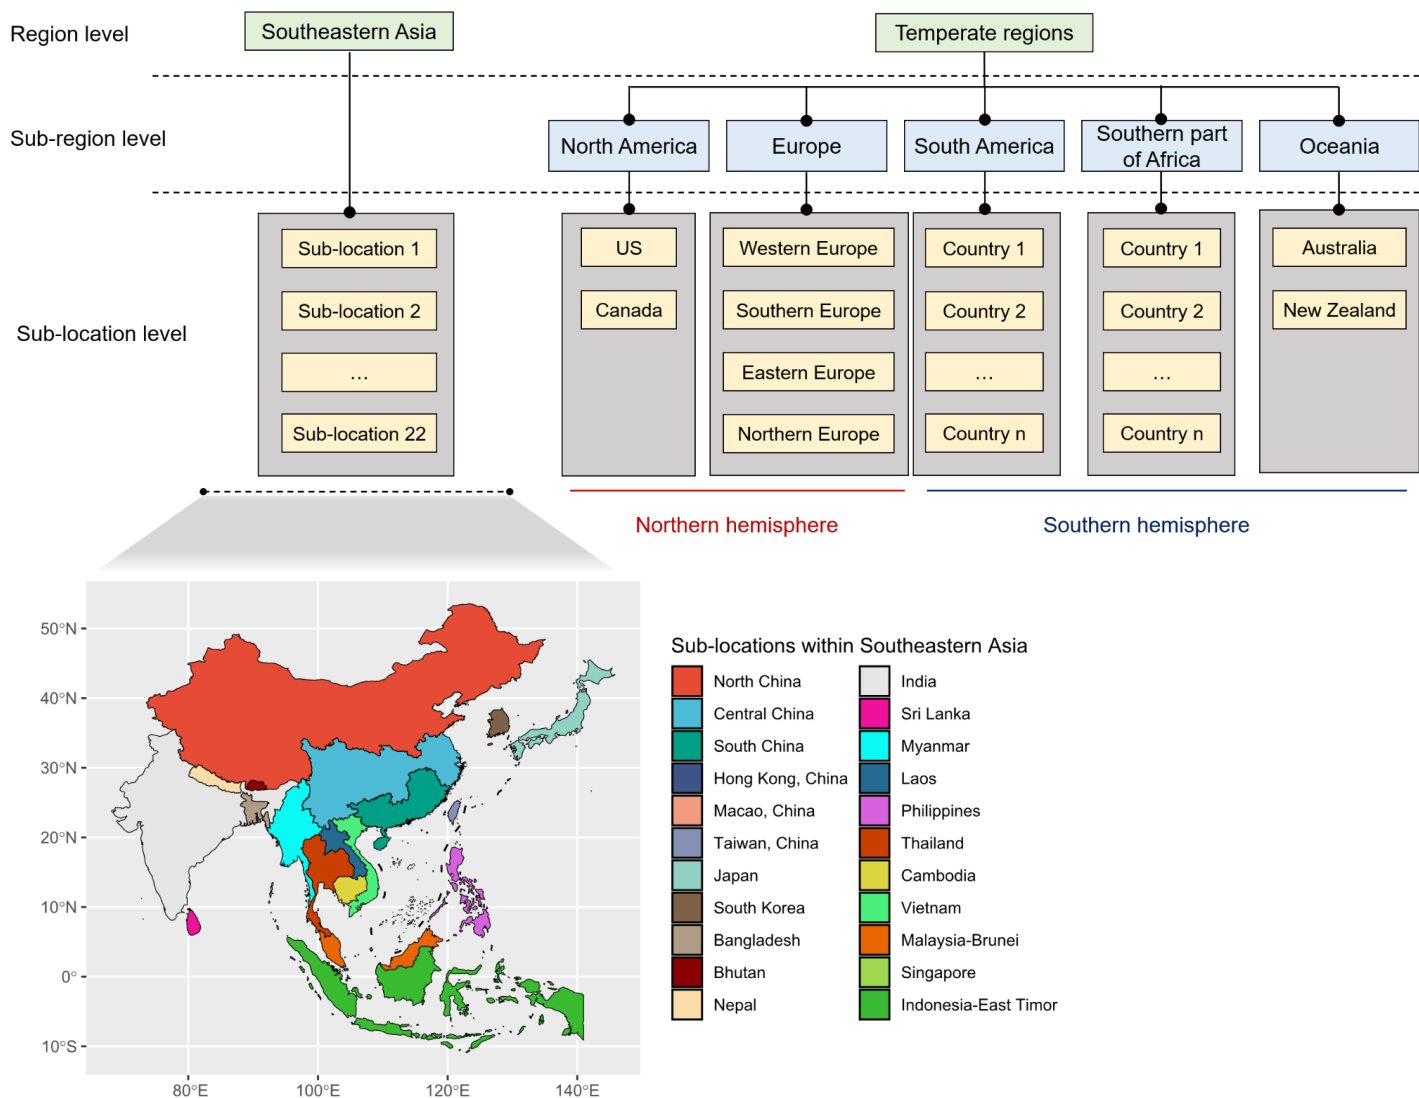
Region level

Southeastern Asia

Temperate regions

Sub-region level

North America

Europe

South America

Southern part of Africa

Oceania

Sub-location level

Sub-location 1

Sub-location 2

...

Sub-location 22

US

Canada

Western Europe

Southern Europe

Eastern Europe

Northern Europe

Country 1

Country 2

...

Country n

Country 1

Country 2

...

Country n

Australia

New Zealand

Northern hemisphere

Southern hemisphere

50°N

40°N

30°N

20°N

10°N

0°

10°S

80°E

100°E

120°E

140°E

Sub-locations within Southeastern Asia

North China

Central China

South China

Hong Kong, China

Macao, China

Taiwan, China

Japan

South Korea

Bangladesh

Bhutan

Nepal

India

Sri Lanka

Myanmar

Laos

Philippines

Thailand

Cambodia

Vietnam

Malaysia-Brunei

Singapore

Indonesia-East Timor